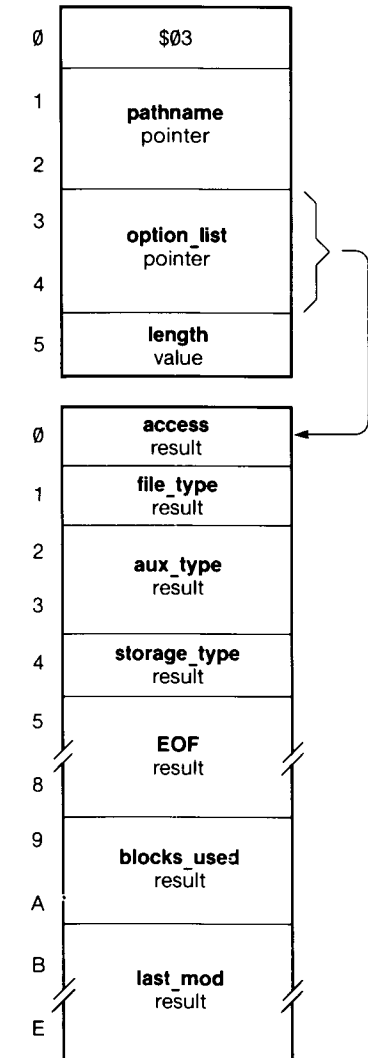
Ø
$Ø3
1
pathname
pointer
2
3
option_list
pointer
4
5
length
value

Ø
access
result
1
file_type
result
2
aux_type
result
3
4
storage_type
result
5
EOF
result
8
9
blocks_used
result
A
B
last_mod
result
E